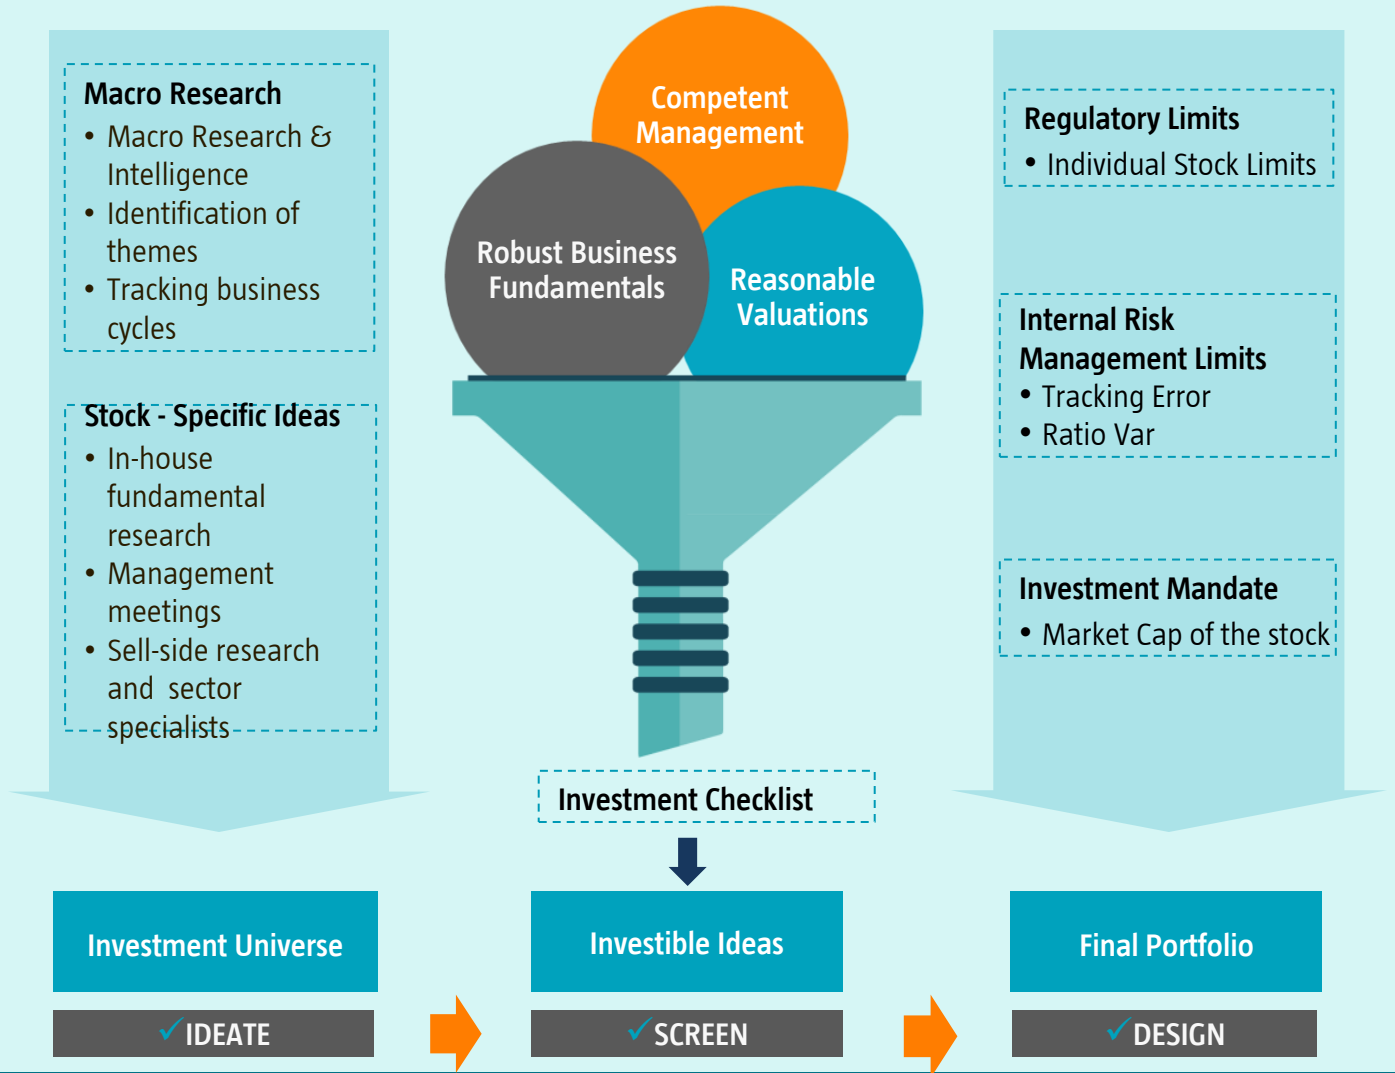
Macro Research
• Macro Research & Intelligence
• Identification of themes
• Tracking business cycles

Stock - Specific Ideas
• In-house fundamental research
• Management meetings
• Sell-side research and sector specialists

Competent Management

Robust Business Fundamentals

Reasonable Valuations

Investment Checklist

Regulatory Limits
• Individual Stock Limits

Internal Risk Management Limits
• Tracking Error
• Ratio Var

Investment Mandate
• Market Cap of the stock

Investment Universe

✓IDEATE

Investible Ideas

✓SCREEN

Final Portfolio

✓DESIGN